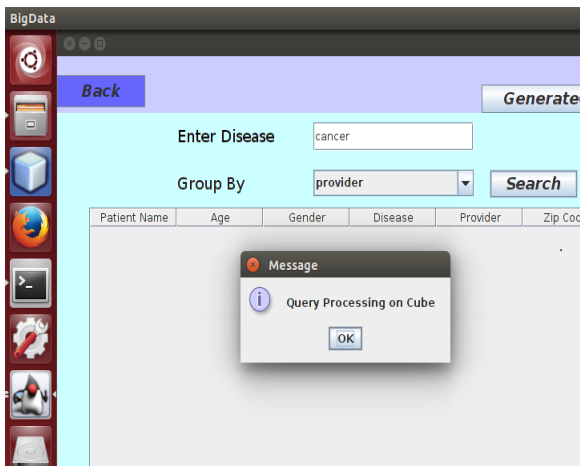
BigData

Back

Generate

Enter Disease cancer

Group By provider

Search

| Patient Name | Age | Gender | Disease | Provider | Zip Cod |
|---|---|---|---|---|---|

Message

Query Processing on Cube

OK